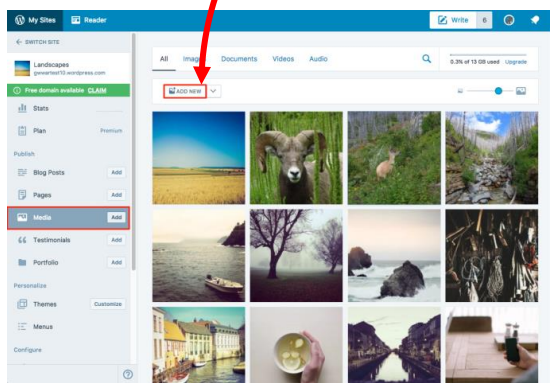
My Sites Reader Write 6

← SWITCH SITE

Landscapes
gwwentest10.wordpress.com

Free domain available CLAIM

Stats

Plan Premium

Publish

Blog Posts Add

Pages Add

Media Add

Testimonials Add

Portfolio Add

Personalize

Themes Customize

Menus

Configure

All Images Documents Videos Audio

0.3% of 13 GB used Upgrade

ADD NEW